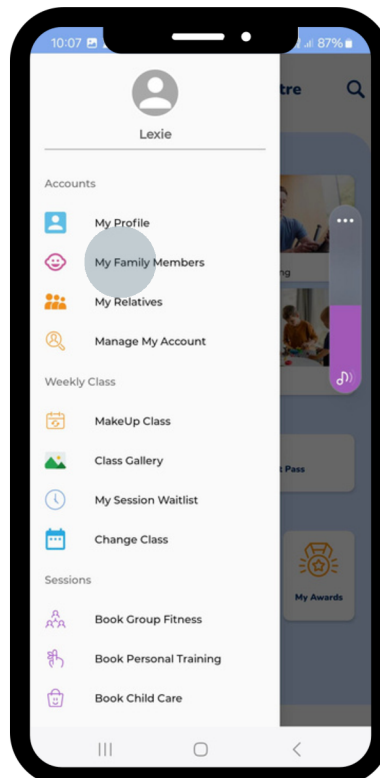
10:07

87%

Lexie

tre

Accounts

My Profile

My Family Members

My Relatives

Manage My Account

Weekly Class

MakeUp Class

Class Gallery

My Session Waitlist

Change Class

Sessions

Book Group Fitness

Book Personal Training

Book Child Care

ng

t Pass

My Awards